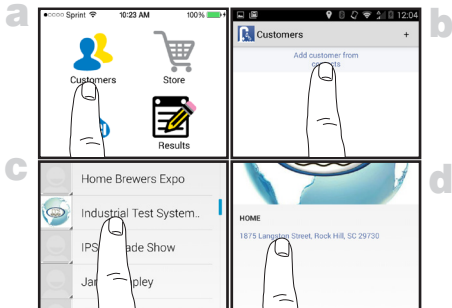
a

●○○○○ Sprint 10:23 AM 100%

Customers

Store

Results

b

12:04

Customers

+

Add customer from c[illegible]cts

c

Home Brewers Expo

Industrial Test System..

IPS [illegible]ade Show

Ja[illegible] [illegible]pley

d

HOME

1875 Langston Street, Rock Hill, SC 29730